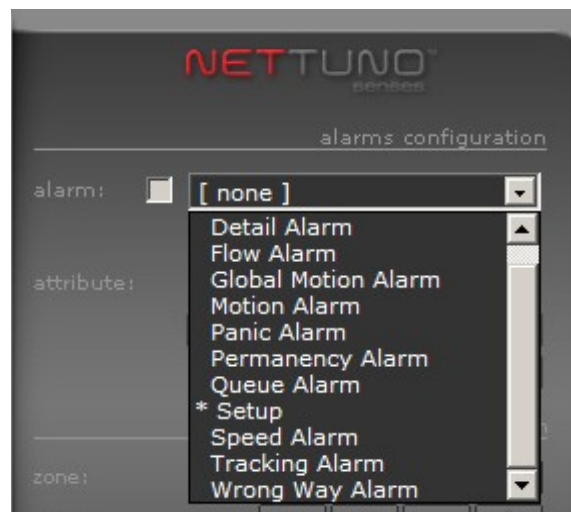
NETTUNO™
senses

alarms configuration

alarm: [ none ]

attribute:

Detail Alarm
Flow Alarm
Global Motion Alarm
Motion Alarm
Panic Alarm
Permanency Alarm
Queue Alarm
* Setup
Speed Alarm
Tracking Alarm
Wrong Way Alarm

zone: